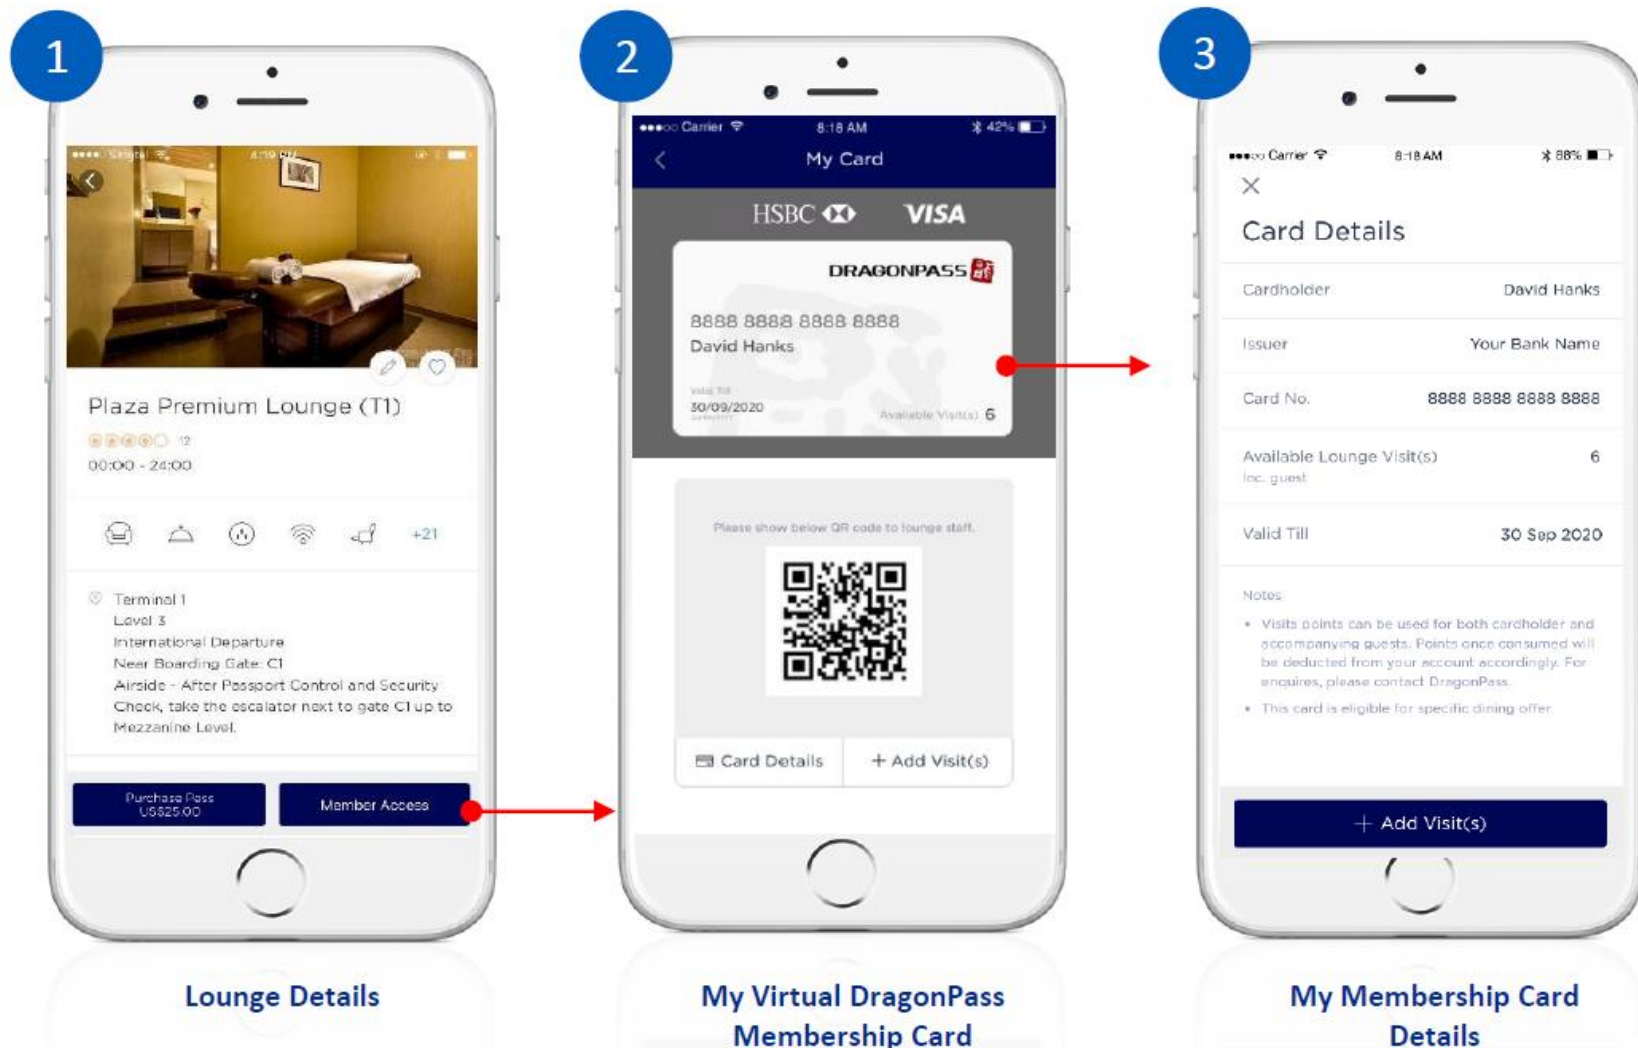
1

4:19 PM

Plaza Premium Lounge (T1)

12

00:00 - 24:00

+21

Terminal 1
Level 3
International Departure
Near Boarding Gate: C1
Airside - After Passport Control and Security Check, take the escalator next to gate C1 up to Mezzanine Level.

Purchase Pass US$25.00

Member Access

Lounge Details

2

●●●○○ Carrier 8:18 AM 42%

My Card

HSBC VISA

DRAGONPASS

8888 8888 8888 8888
David Hanks

Valid Till
30/09/2020

Available Visit(s) 6

Please show below QR code to lounge staff.

Card Details

+ Add Visit(s)

My Virtual DragonPass Membership Card

3

●●●○○ Carrier 8:18 AM 88%

Card Details

| | |
|---|---|
| Cardholder | David Hanks |
| Issuer | Your Bank Name |
| Card No. | 8888 8888 8888 8888 |
| Available Lounge Visit(s) Inc. guest | 6 |
| Valid Till | 30 Sep 2020 |

Notes
• Visits points can be used for both cardholder and accompanying guests. Points once consumed will be deducted from your account accordingly. For enquires, please contact DragonPass.
• This card is eligible for specific dining offer.

+ Add Visit(s)

My Membership Card Details